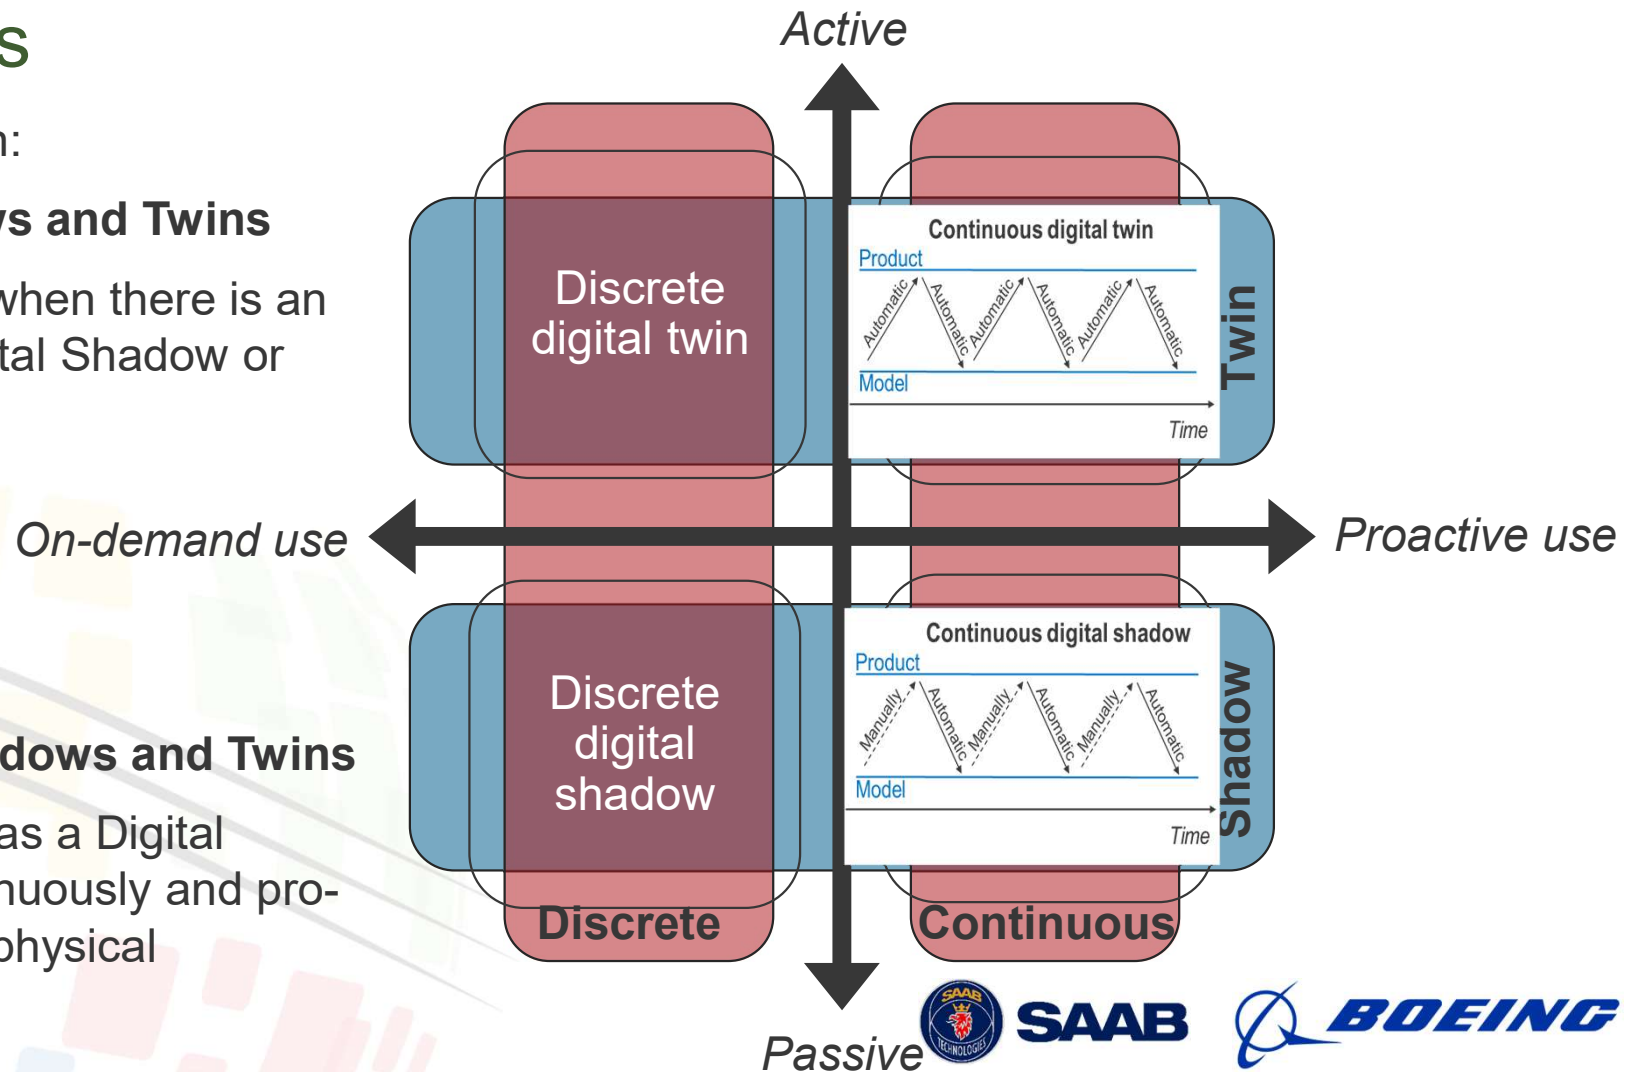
s

n:

s and Twins

when there is an tal Shadow or

dows and Twins

as a Digital nuously and prophysical

Active

Discrete digital twin

Continuous digital twin

Product

Automatic

Automatic

Automatic

Automatic

Automatic

Automatic

Model

Time

Twin

On-demand use

Proactive use

Discrete digital shadow

Continuous digital shadow

Product

Manually

Automatic

Manually

Automatic

Manually

Automatic

Model

Time

Shadow

Discrete

Continuous

Passive

SAAB TECHNOLOGIES

SAAB

BOEING